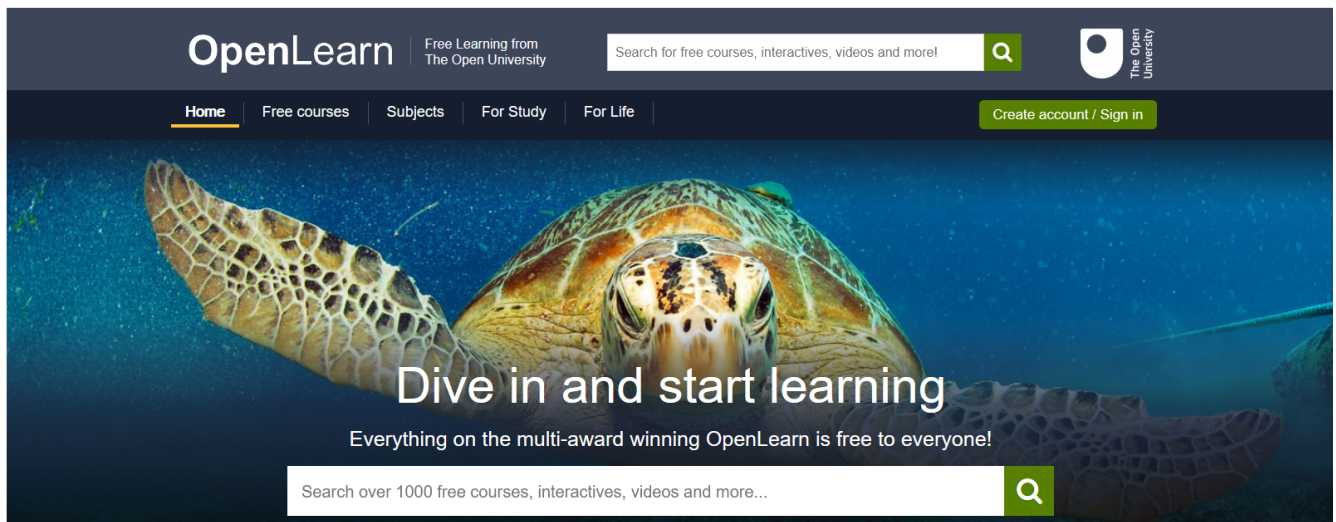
OpenLearn
Free Learning from The Open University
Search for free courses, interactives, videos and more!
The Open University

Home
Free courses
Subjects
For Study
For Life
Create account / Sign in

Dive in and start learning
Everything on the multi-award winning OpenLearn is free to everyone!
Search over 1000 free courses, interactives, videos and more...